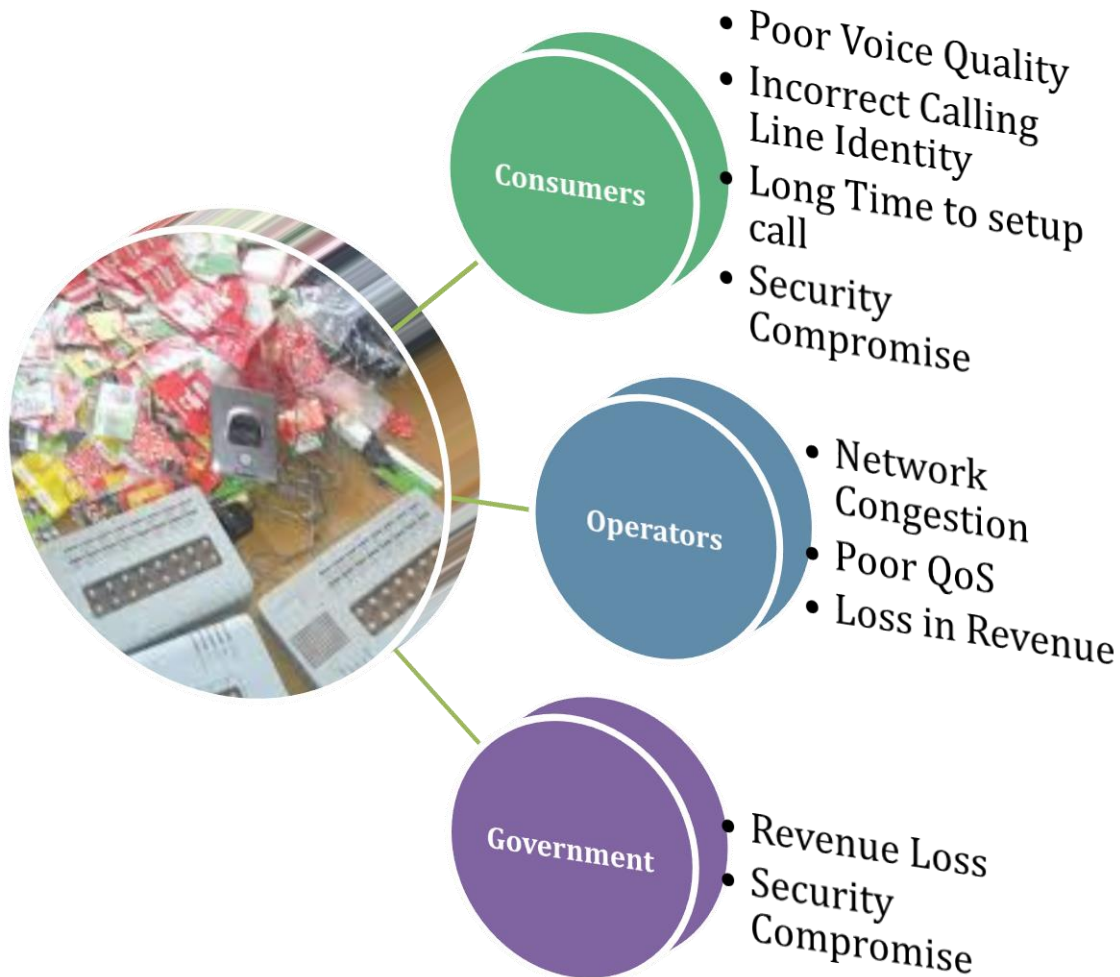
Consumers

- Poor Voice Quality
- Incorrect Calling Line Identity
- Long Time to setup call
- Security Compromise

Operators

- Network Congestion
- Poor QoS
- Loss in Revenue

Government

- Revenue Loss
- Security Compromise